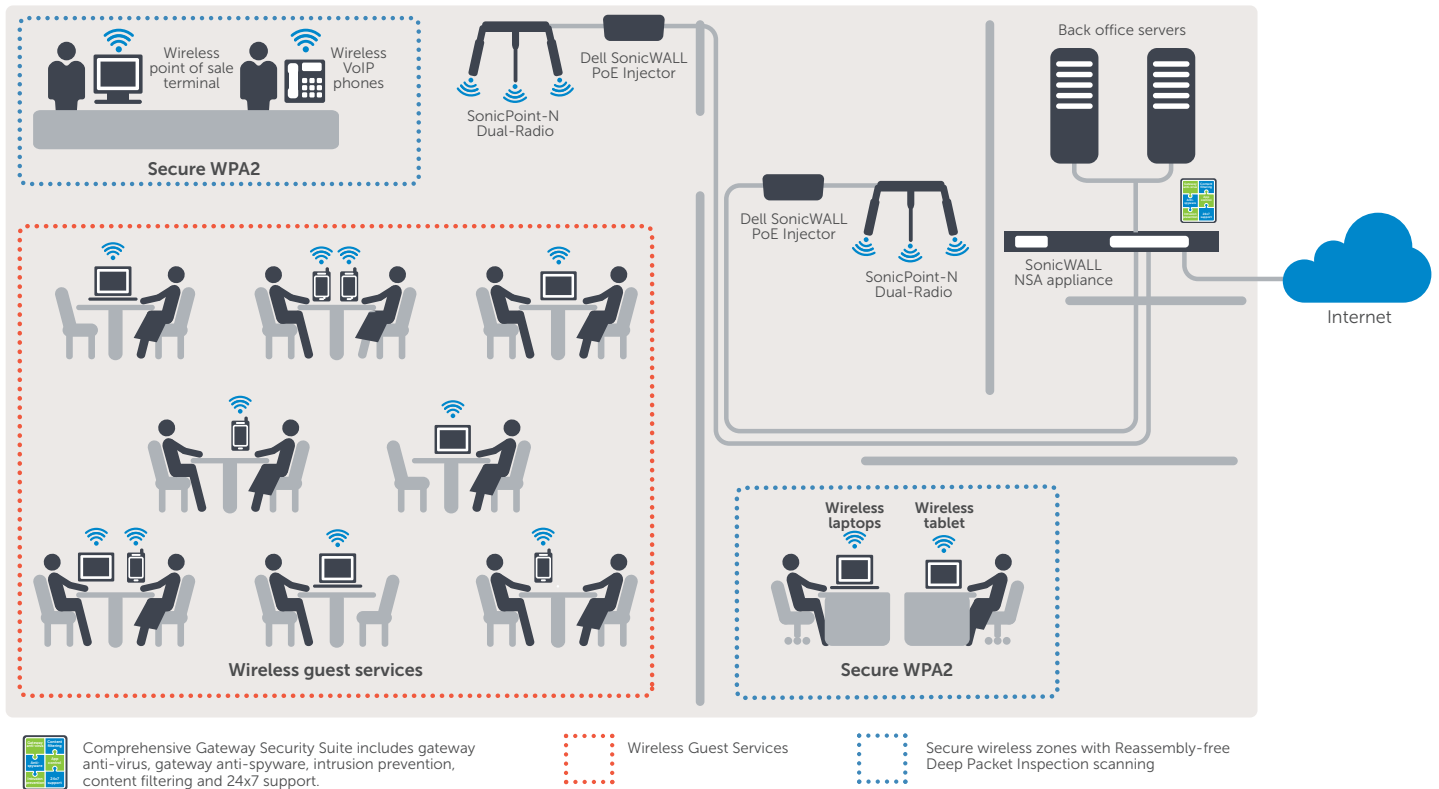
Wireless point of sale terminal

Wireless VoIP phones

Secure WPA2

SonicPoint-N Dual-Radio

Dell SonicWALL PoE Injector

Back office servers

Dell SonicWALL PoE Injector

SonicPoint-N Dual-Radio

SonicWALL NSA appliance

Internet

Wireless laptops

Wireless tablet

Secure WPA2

Wireless guest services

Comprehensive Gateway Security Suite includes gateway anti-virus, gateway anti-spyware, intrusion prevention, content filtering and 24x7 support.

Wireless Guest Services

Secure wireless zones with Reassembly-free Deep Packet Inspection scanning